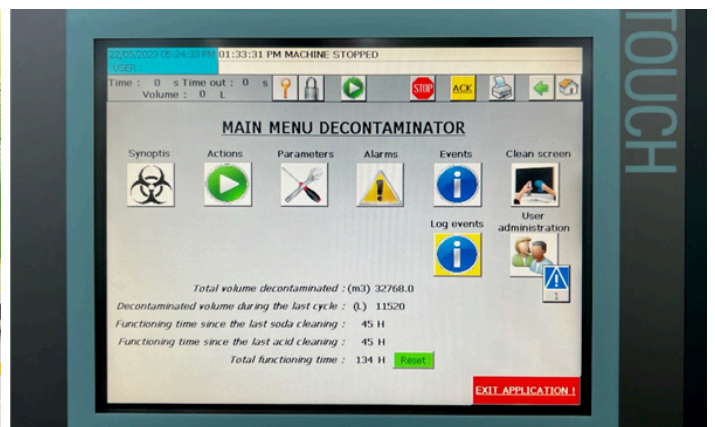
22/05/2020 05:24:33 PM 01:33:31 PM MACHINE STOPPED
USER :

Time : 0 s Time out : 0 s
Volume : 0 L

STOP ACK

MAIN MENU DECONTAMINATOR

Synoptis
Actions
Parameters
Alarms
Events
Clean screen

Log events
User administration

Total volume decontaminated : (m3) 32768.0
Decontaminated volume during the last cycle : (L) 11520
Functioning time since the last soda cleaning : 45 H
Functioning time since the last acid cleaning : 45 H
Total functioning time : 134 H Reset

EXIT APPLICATION !

TOUCH